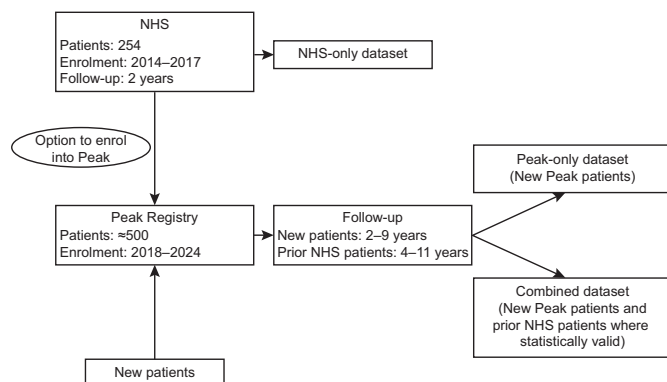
NHS
Patients: 254
Enrolment: 2014–2017
Follow-up: 2 years

NHS-only dataset

Option to enrol into Peak

Peak Registry
Patients: ≈500
Enrolment: 2018–2024

Follow-up
New patients: 2–9 years
Prior NHS patients: 4–11 years

Peak-only dataset
(New Peak patients)

Combined dataset
(New Peak patients and prior NHS patients where statistically valid)

New patients